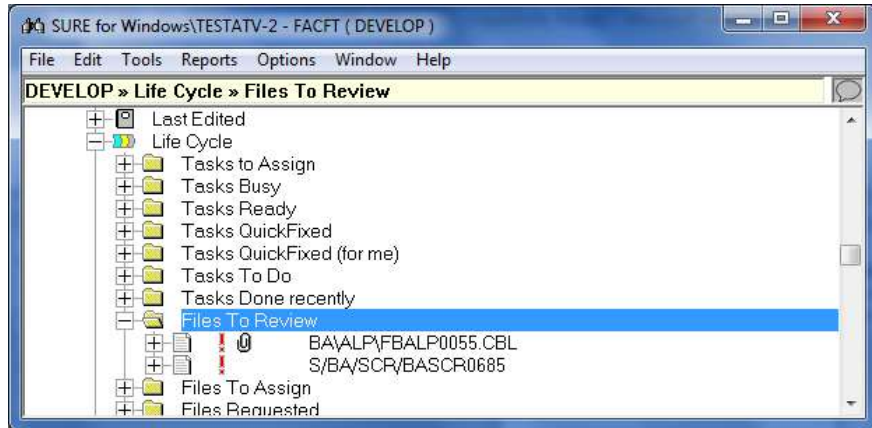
SURE for Windows\TESTATV-2 - FACFT ( DEVELOP )

File Edit Tools Reports Options Window Help

DEVELOP » Life Cycle » Files To Review

Last Edited
Life Cycle
Tasks to Assign
Tasks Busy
Tasks Ready
Tasks QuickFixed
Tasks QuickFixed (for me)
Tasks To Do
Tasks Done recently
Files To Review
BA\ALP\FBALP0055.CBL
S/BA/SCR/BASCR0685
Files To Assign
Files Requested